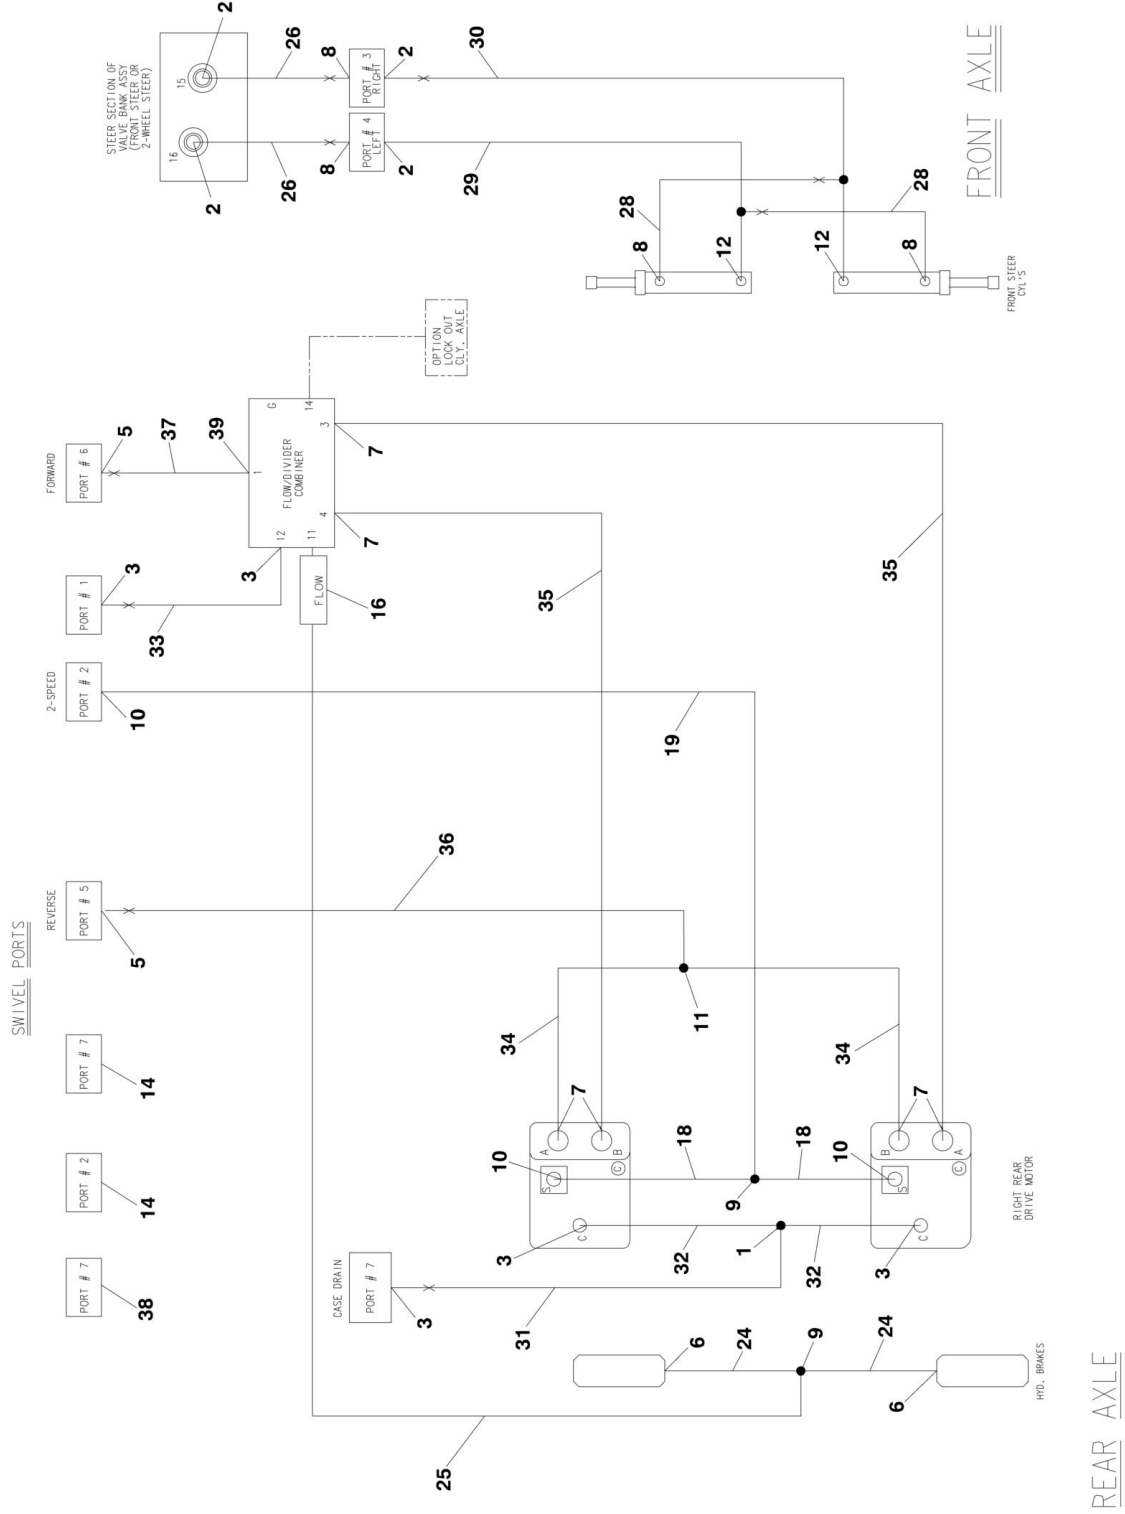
FRONT AXLE

STEER SECTION OF VALVE BANK ASSY (FRONT STEER OR 2-WHEEL STEER)

15
16
2
26
8
PORT # 3 RIGHT
2
30
2
26
8
PORT # 4 LEFT
2
29
28
8
12
12
8
28
FRONT STEER CYL'S

OPTION LOCK OUT CLY. AXLE

FORWARD
PORT # 6
5
37
39
FLOW/DIVIDER COMBINER
1
G
14
3
7
12
11
4
7
3
PORT # 1
3
33
FLOW
16
35
35
2-SPEED
PORT # 2
10
19
36
REVERSE
PORT # 5
5
SWIVEL PORTS
11
34
34
PORT # 7
14
7
7
PORT # 2
14
10
A
B
18
18
10
B
A
S
C
9
S
C
C
C
RIGHT REAR DRIVE MOTOR
1
3
32
32
3
PORT # 7
38
CASE DRAIN
PORT # 7
3
31
6
24
9
24
6
HYD. BRAKES
25
REAR AXLE